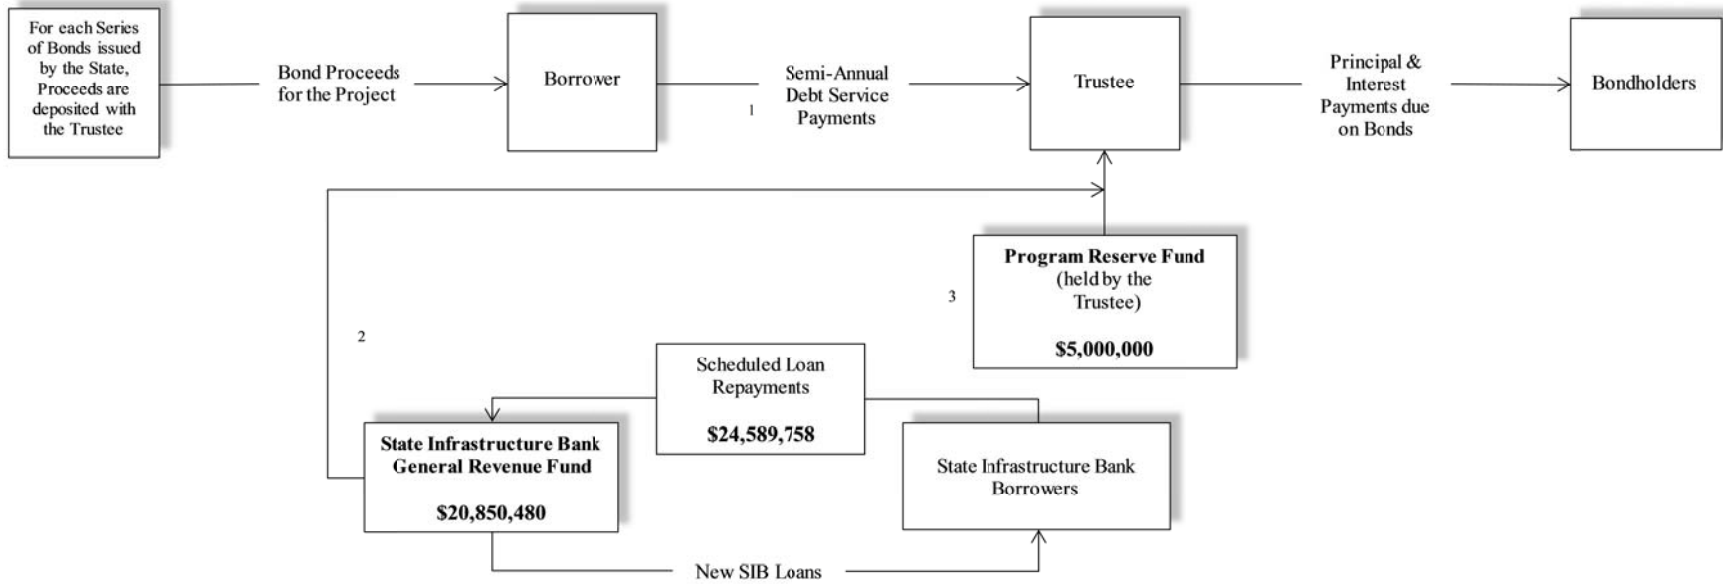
For each Series of Bonds issued by the State, Proceeds are deposited with the Trustee

Bond Proceeds for the Project

Borrower

Semi-Annual Debt Service Payments

1

Trustee

Principal & Interest Payments due on Bonds

Bondholders

Program Reserve Fund (held by the Trustee)

$5,000,000

3

2

Scheduled Loan Repayments

$24,589,758

State Infrastructure Bank General Revenue Fund

$20,850,480

State Infrastructure Bank Borrowers

New SIB Loans